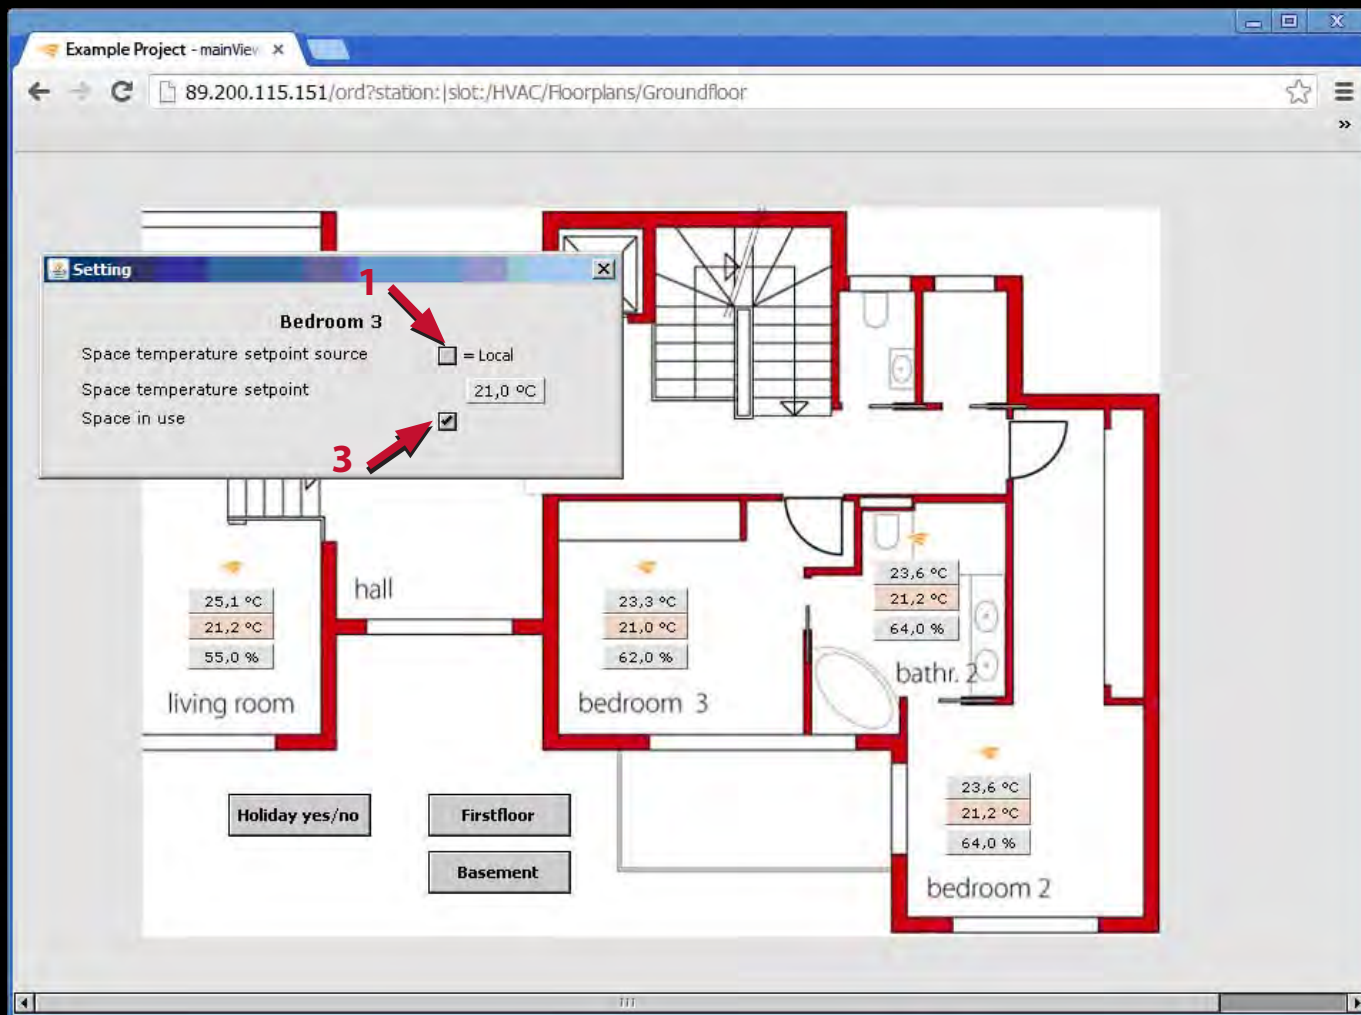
Example Project - mainViev ×

89.200.115.151/ord?station:|slot:/HVAC/Floorplans/Groundfloor

»

Setting ×

Bedroom 3

1

Space temperature setpoint source = Local

Space temperature setpoint 21,0 °C

Space in use

3

25,1 °C
21,2 °C
55,0 %

living room

hall

23,3 °C
21,0 °C
62,0 %

bedroom 3

23,6 °C
21,2 °C
64,0 %

bathr. 2

23,6 °C
21,2 °C
64,0 %

bedroom 2

Holiday yes/no

Firstfloor

Basement